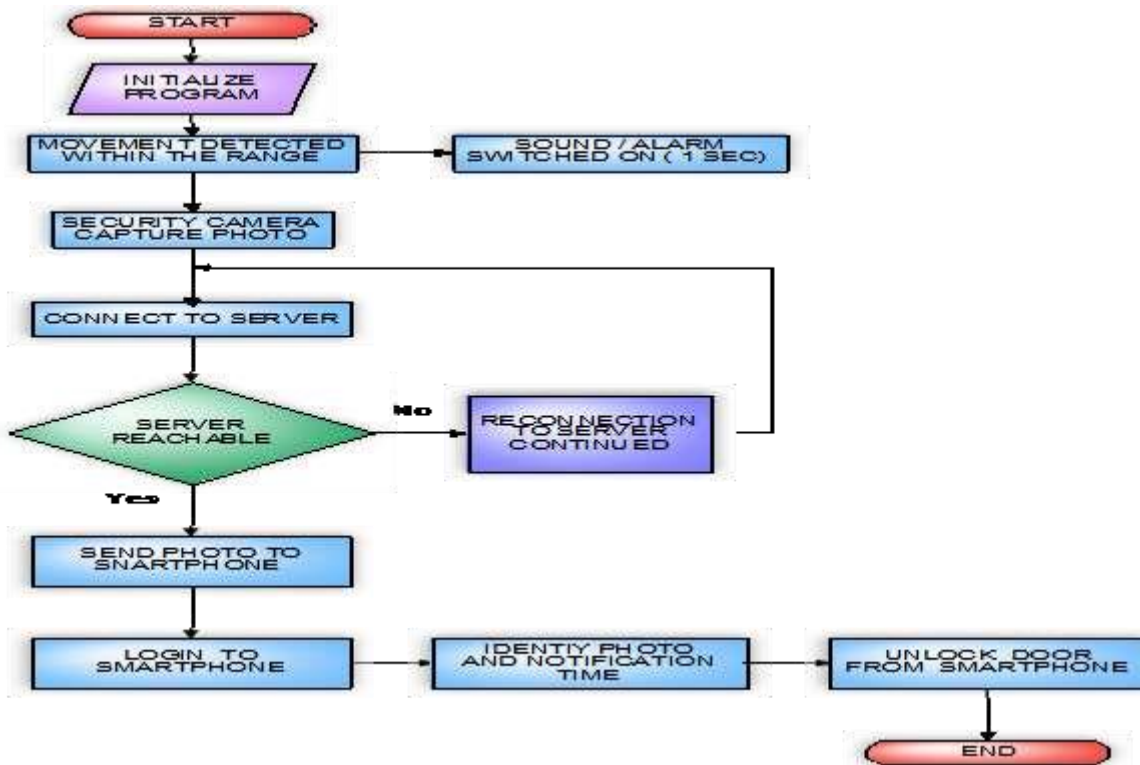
START

INITIALIZE PROGRAM

MOVEMENT DETECTED WITHIN THE RANGE

SOUND / ALARM SWITCHED ON ( 1 SEC)

SECURITY CAMERA CAPTURE PHOTO

CONNECT TO SERVER

SERVER REACHABLE

No

RECONNECTION TO SERVER CONTINUED

Yes

SEND PHOTO TO SNARTPHONE

LOGIN TO SMARTPHONE

IDENTIY PHOTO AND NOTIFICATION TIME

UNLOCK DOOR FROM SMARTPHONE

END